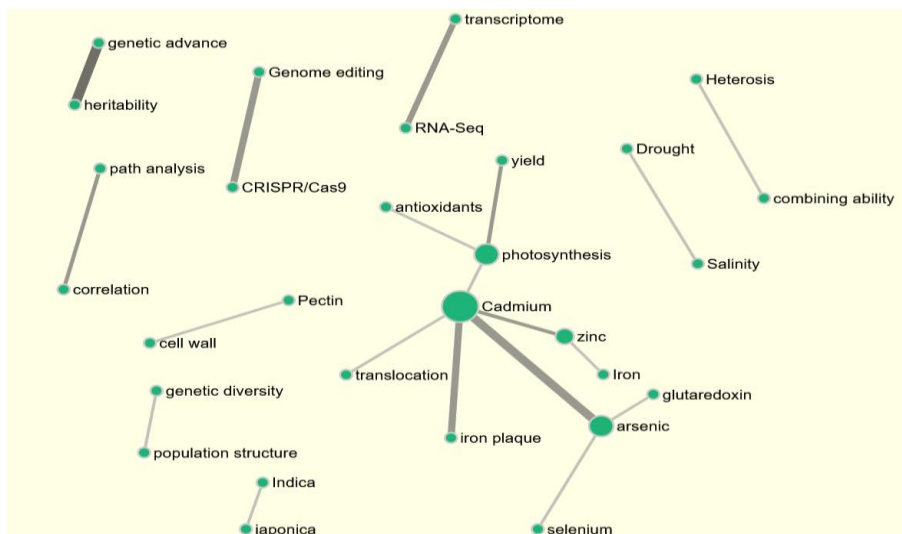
transcriptome
genetic advance
heritability
Genome editing
RNA-Seq
Heterosis
path analysis
CRISPR/Cas9
yield
Drought
antioxidants
combining ability
photosynthesis
Salinity
correlation
Pectin
Cadmium
cell wall
zinc
translocation
Iron
genetic diversity
glutaredoxin
arsenic
iron plaque
population structure
Indica
japonica
selenium